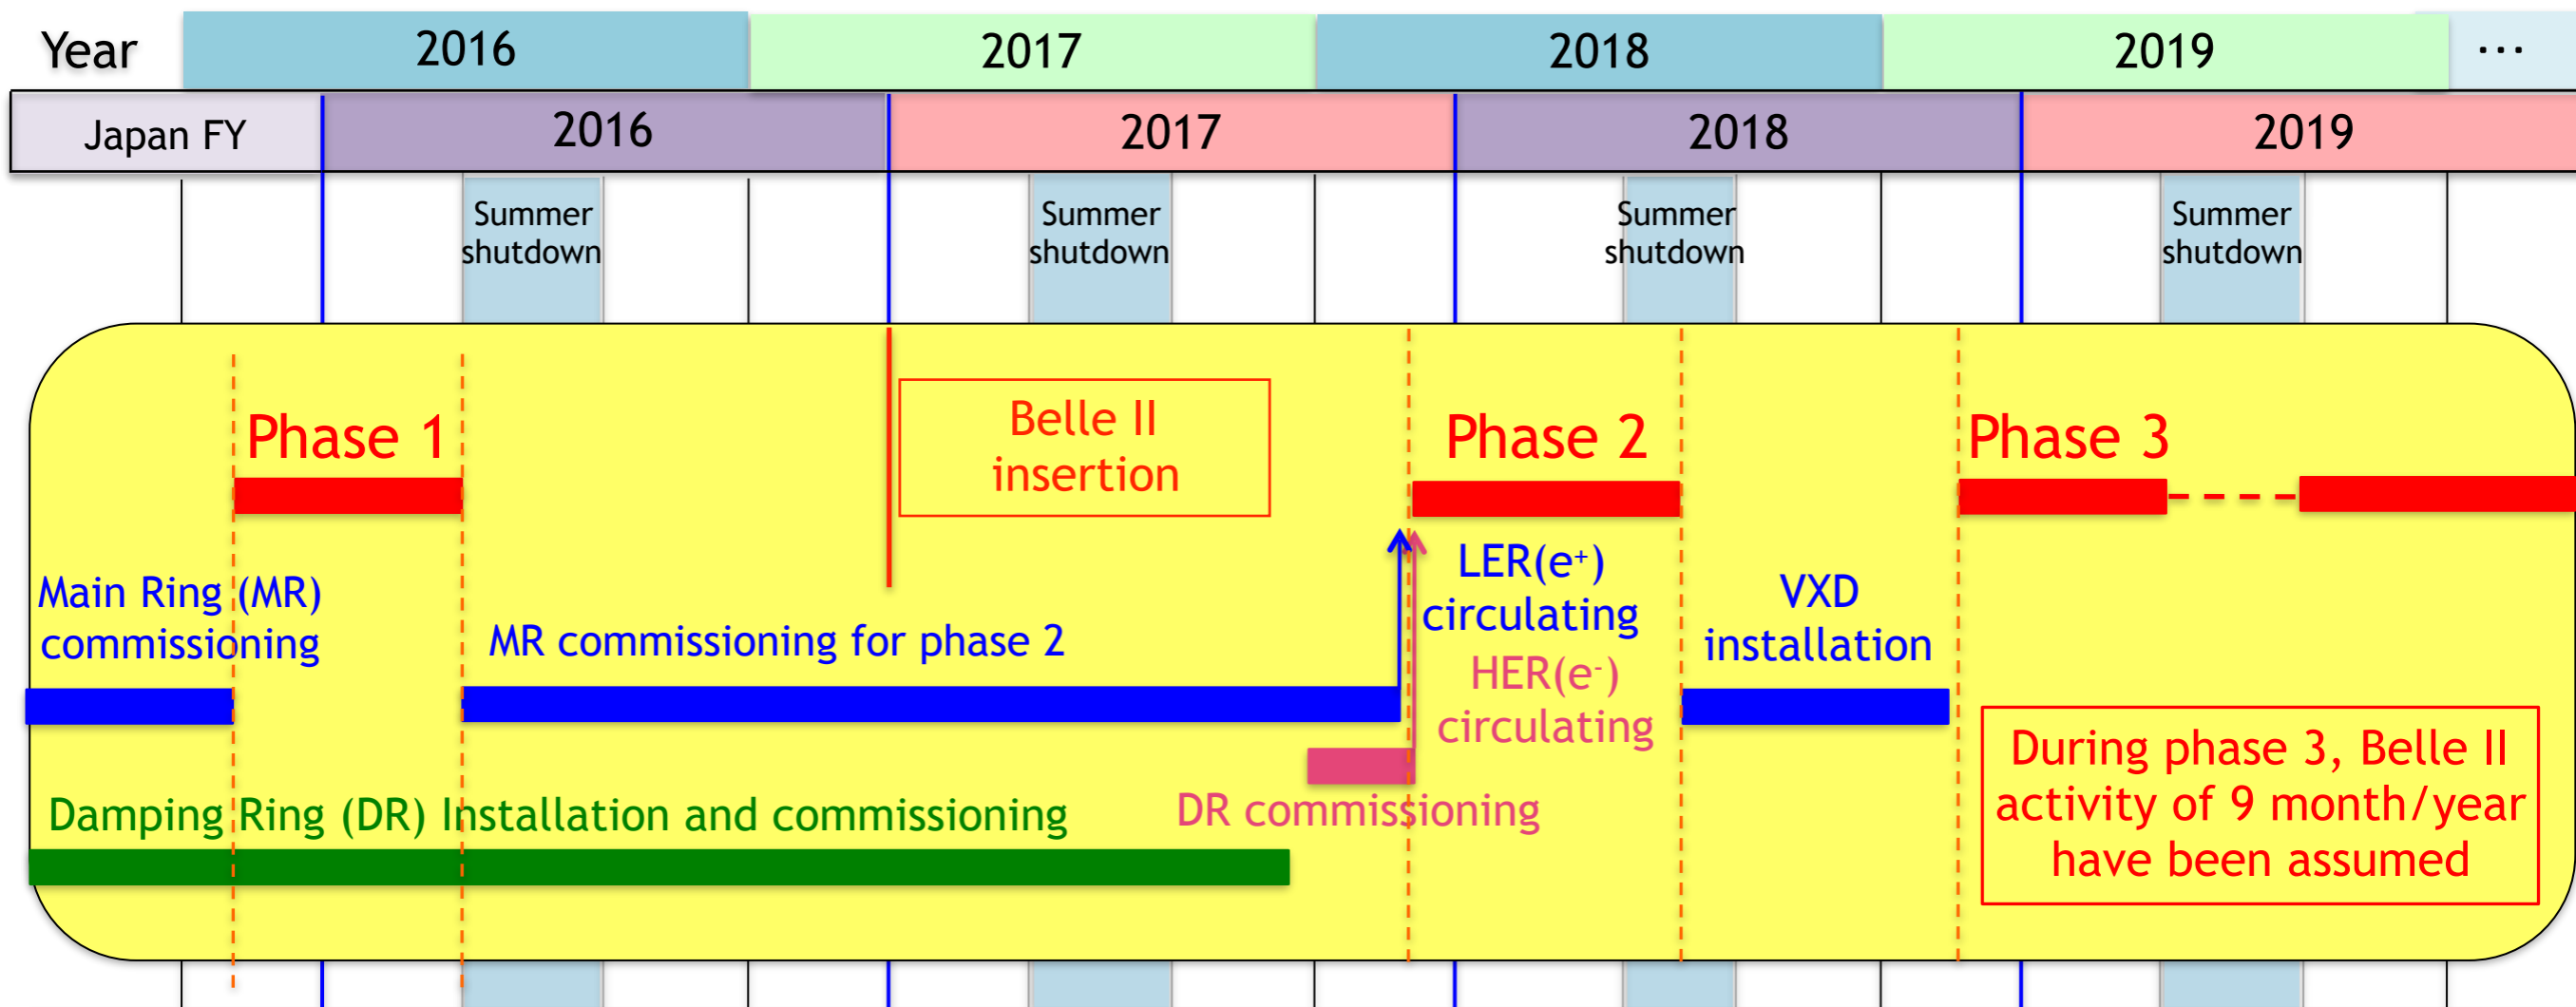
| Year | 2016 | 2017 | 2018 | 2019 | ... |
|---|---|---|---|---|---|
| Japan FY | 2016 | 2017 | 2018 | 2019 | |

Summer shutdown

Summer shutdown

Summer shutdown

Summer shutdown

Phase 1

Belle II insertion

Phase 2

Phase 3

Main Ring (MR) commissioning

MR commissioning for phase 2

LER($e^+$) circulating

HER($e^-$) circulating

VXD installation

During phase 3, Belle II activity of 9 month/year have been assumed

Damping Ring (DR) Installation and commissioning

DR commissioning